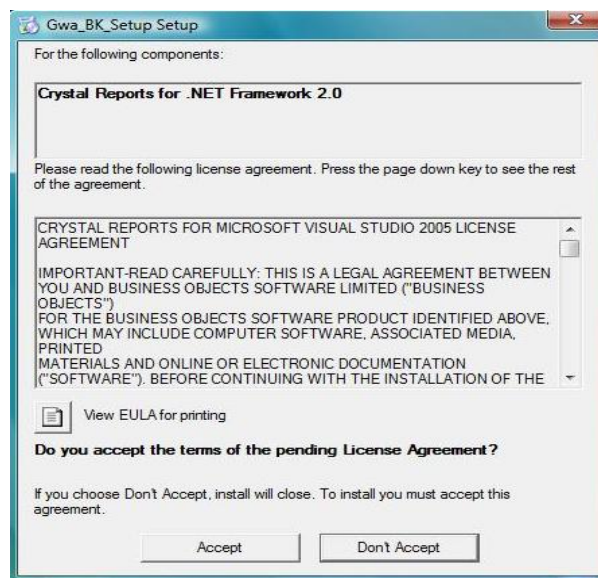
Gwa_BK_Setup Setup

For the following components:

Crystal Reports for .NET Framework 2.0

Please read the following license agreement. Press the page down key to see the rest of the agreement.

CRYSTAL REPORTS FOR MICROSOFT VISUAL STUDIO 2005 LICENSE AGREEMENT

IMPORTANT-READ CAREFULLY: THIS IS A LEGAL AGREEMENT BETWEEN YOU AND BUSINESS OBJECTS SOFTWARE LIMITED ("BUSINESS OBJECTS")
FOR THE BUSINESS OBJECTS SOFTWARE PRODUCT IDENTIFIED ABOVE, WHICH MAY INCLUDE COMPUTER SOFTWARE, ASSOCIATED MEDIA, PRINTED
MATERIALS AND ONLINE OR ELECTRONIC DOCUMENTATION ("SOFTWARE"). BEFORE CONTINUING WITH THE INSTALLATION OF THE

View EULA for printing

Do you accept the terms of the pending License Agreement?

If you choose Don't Accept, install will close. To install you must accept this agreement.

Accept

Don't Accept